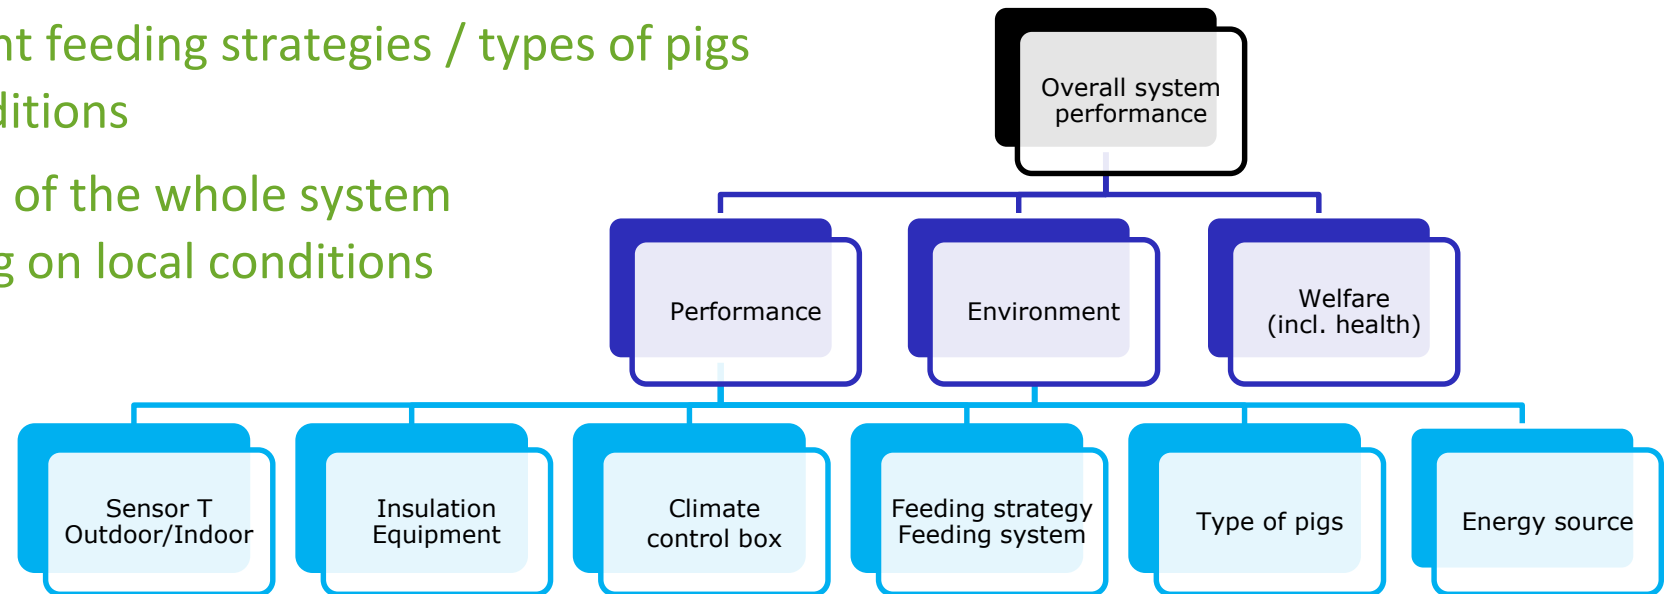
nt feeding strategies / types of pigs
ditions

of the whole system
g on local conditions

Overall system performance

Performance

Environment

Welfare
(incl. health)

Sensor T
Outdoor/Indoor

Insulation
Equipment

Climate
control box

Feeding strategy
Feeding system

Type of pigs

Energy source